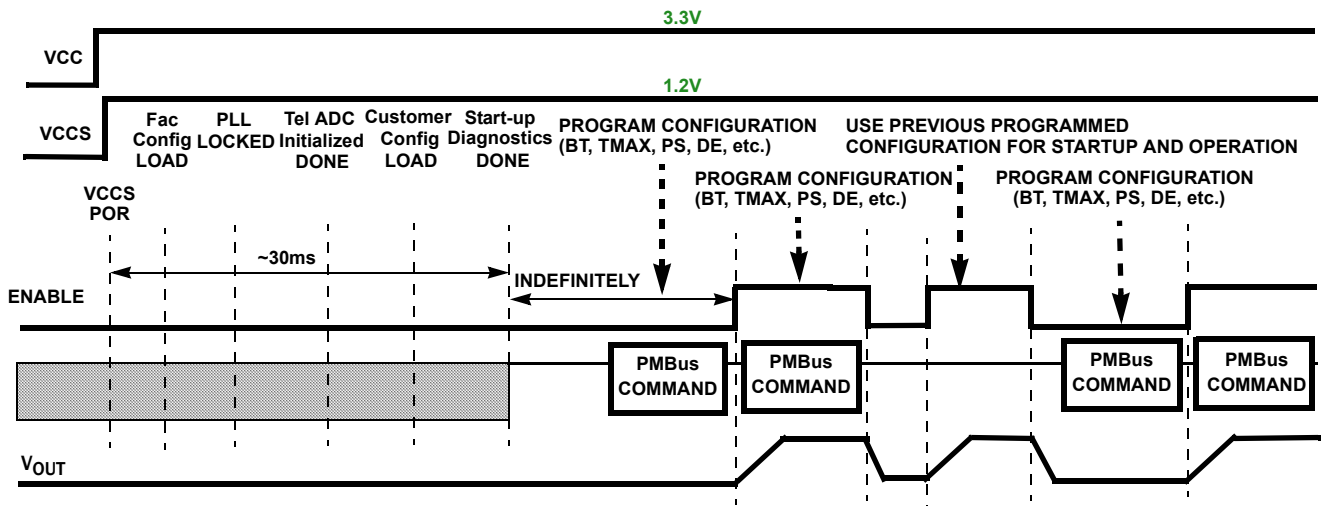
3.3V

VCC

1.2V

VCCS

Fac Config LOAD

PLL LOCKED

Tel ADC Initialized DONE

Customer Config LOAD

Start-up Diagnostics DONE

PROGRAM CONFIGURATION (BT, TMAX, PS, DE, etc.)

USE PREVIOUS PROGRAMMED CONFIGURATION FOR STARTUP AND OPERATION

PROGRAM CONFIGURATION (BT, TMAX, PS, DE, etc.)

PROGRAM CONFIGURATION (BT, TMAX, PS, DE, etc.)

VCCS POR

~30ms

INDEFINITELY

ENABLE

PMBus COMMAND

PMBus COMMAND

PMBus COMMAND

PMBus COMMAND

$V_{OUT}$